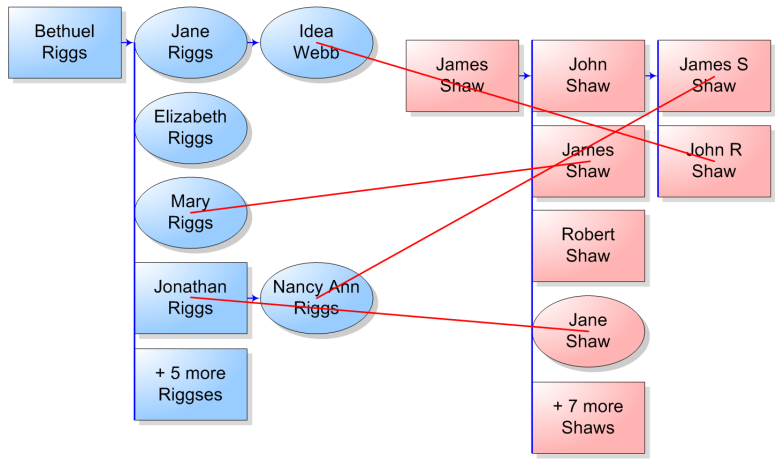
Bethuel Riggs

Jane Riggs

Idea Webb

Elizabeth Riggs

Mary Riggs

Jonathan Riggs

Nancy Ann Riggs

+ 5 more Riggses

James Shaw

John Shaw

James Shaw

Robert Shaw

Jane Shaw

+ 7 more Shaws

James S Shaw

John R Shaw